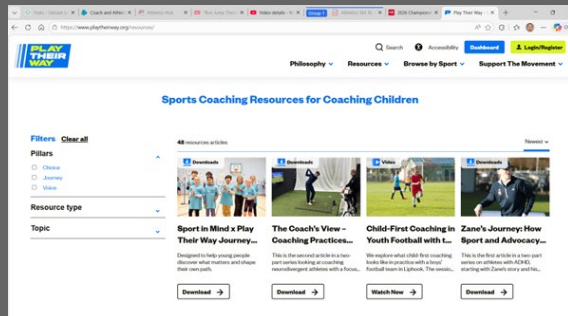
Coach and Athlete
Group 1
2026 Champions
Play Their Way
https://www.playtheirway.org/resources/

PLAY THEIR WAY

Search
Accessibility
Dashboard
Login/Register

Philosophy
Resources
Browse by Sport
Support The Movement

Sports Coaching Resources for Coaching Children

Filters Clear all

Pillars
Choice
Journey
Vision

Resource type

Topic

48 resources articles

Newest

Downloads
Sport in Mind x Play Their Way Journey...
Designed to help young people discover what matters and shape their own path.
Download

Downloads
The Coach's View – Coaching Practices...
This is the second article in a two-part series looking at coaching neurodivergent athletes with a focus...
Download

Video
Child-First Coaching in Youth Football with t...
We explore what child first coaching looks like in practice with a boys' football team in Liphook. The sessio...
Watch Now

Downloads
Zane's Journey: How Sport and Advocacy...
This is the first article in a two-part series on athletes with ADHD, starting with Zane's story and hi...
Download